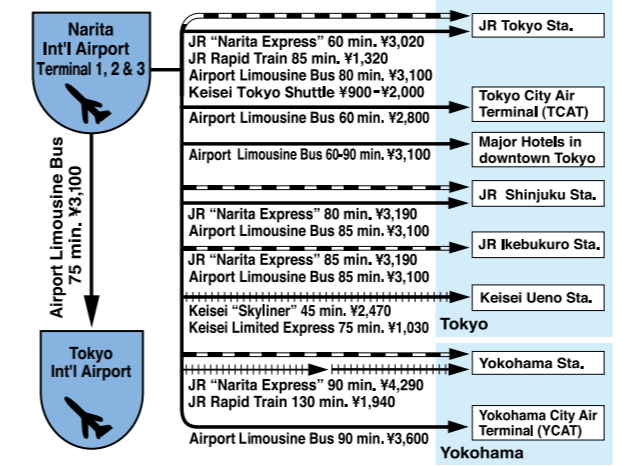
Narita Int'l Airport Terminal 1, 2 & 3

JR Tokyo Sta.

JR "Narita Express" 60 min. ¥3,020
JR Rapid Train 85 min. ¥1,320
Airport Limousine Bus 80 min. ¥3,100
Keisei Tokyo Shuttle ¥900-¥2,000

Tokyo City Air Terminal (TCAT)

Airport Limousine Bus 60 min. ¥2,800

Major Hotels in downtown Tokyo

Airport Limousine Bus 60-90 min. ¥3,100

JR Shinjuku Sta.

JR "Narita Express" 80 min. ¥3,190
Airport Limousine Bus 85 min. ¥3,100

JR Ikebukuro Sta.

JR "Narita Express" 85 min. ¥3,190
Airport Limousine Bus 85 min. ¥3,100

Keisei Ueno Sta.

Keisei "Skyliner" 45 min. ¥2,470
Keisei Limited Express 75 min. ¥1,030

Tokyo

Airport Limousine Bus 75 min. ¥3,100

Tokyo Int'l Airport

Yokohama Sta.

JR "Narita Express" 90 min. ¥4,290
JR Rapid Train 130 min. ¥1,940

Yokohama City Air Terminal (YCAT)

Airport Limousine Bus 90 min. ¥3,600

Yokohama